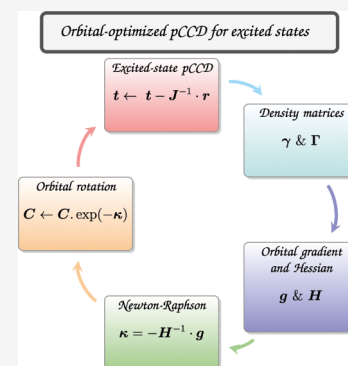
Orbital-optimized pCCD for excited states

Excited-state pCCD
$\boldsymbol{t} \leftarrow \boldsymbol{t} - \boldsymbol{J}^{-1} \cdot \boldsymbol{r}$

Density matrices
$\boldsymbol{\gamma}$ & $\boldsymbol{\Gamma}$

Orbital gradient and Hessian
$\boldsymbol{g}$ & $\boldsymbol{H}$

Newton-Raphson
$\boldsymbol{\kappa} = -\boldsymbol{H}^{-1} \cdot \boldsymbol{g}$

Orbital rotation
$\boldsymbol{C} \leftarrow \boldsymbol{C}.\exp(-\boldsymbol{\kappa})$